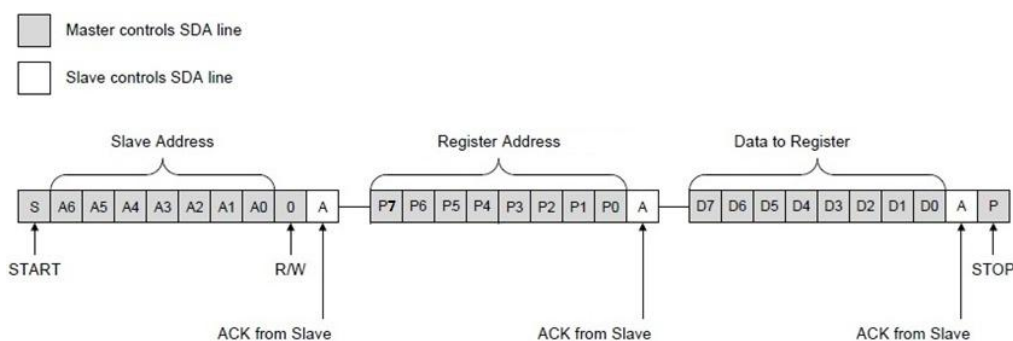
Master controls SDA line

Slave controls SDA line

Slave Address

Register Address

Data to Register

| S | A6 | A5 | A4 | A3 | A2 | A1 | A0 | 0 | A |
|---|---|---|---|---|---|---|---|---|---|

| P7 | P6 | P5 | P4 | P3 | P2 | P1 | P0 | A |
|---|---|---|---|---|---|---|---|---|

| D7 | D6 | D5 | D4 | D3 | D2 | D1 | D0 | A | P |
|---|---|---|---|---|---|---|---|---|---|

START

R/W

STOP

ACK from Slave

ACK from Slave

ACK from Slave